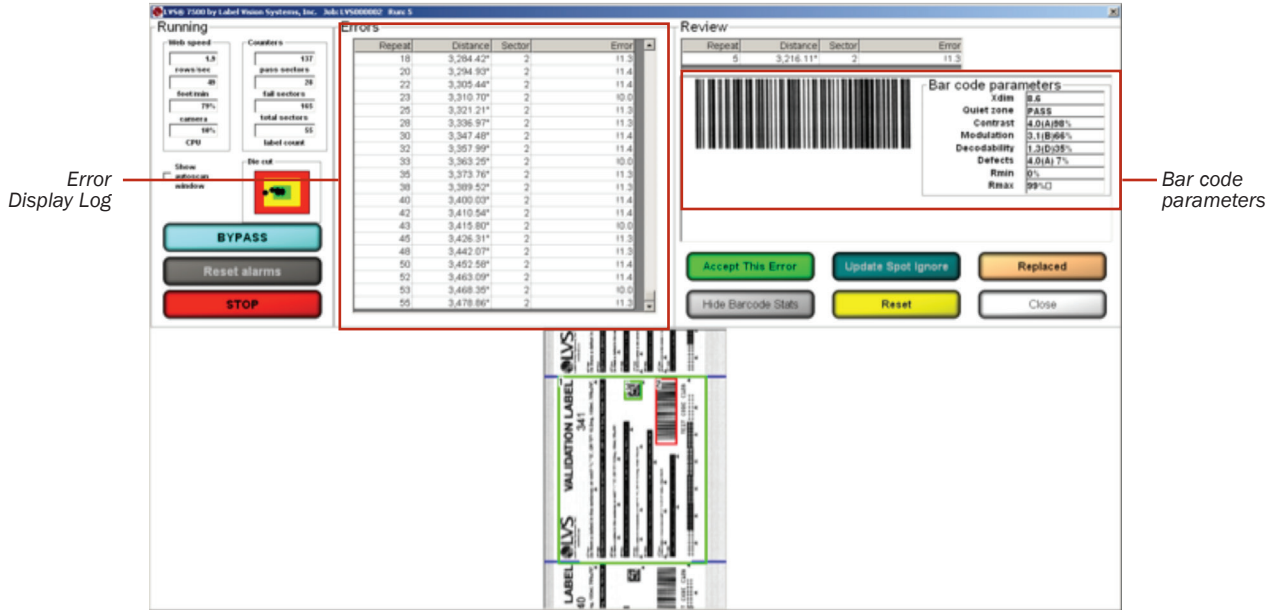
LVS® 7500 by Label Vision Systems, Inc. Job: LVS000002 Run: 5

Running

Web speed
1.9
rows/sec
49
feet/min
79%
camera
10%
CPU

Counters
137
pass sectors
28
fail sectors
165
total sectors
55
label count

Show autoscan window

Die cut

BYPASS

Reset alarms

STOP

Errors

| Repeat | Distance | Sector | Error |
|---|---|---|---|
| 18 | 3,284.42" | 2 | I1.3 |
| 20 | 3,294.93" | 2 | I1.4 |
| 22 | 3,305.44" | 2 | I1.4 |
| 23 | 3,310.70" | 2 | I0.0 |
| 25 | 3,321.21" | 2 | I1.3 |
| 28 | 3,336.97" | 2 | I1.3 |
| 30 | 3,347.48" | 2 | I1.4 |
| 32 | 3,357.99" | 2 | I1.4 |
| 33 | 3,363.25" | 2 | I0.0 |
| 35 | 3,373.76" | 2 | I1.4 |
| 38 | 3,389.52" | 2 | I1.3 |
| 40 | 3,400.03" | 2 | I1.3 |
| 42 | 3,410.54" | 2 | I1.4 |
| 43 | 3,415.80" | 2 | I0.0 |
| 45 | 3,426.31" | 2 | I1.3 |
| 48 | 3,442.07" | 2 | I1.3 |
| 50 | 3,452.58" | 2 | I1.4 |
| 52 | 3,463.09" | 2 | I1.4 |
| 53 | 3,468.35" | 2 | I0.0 |
| 55 | 3,478.86" | 2 | I1.3 |

Review

| Repeat | Distance | Sector | Error |
|---|---|---|---|
| 5 | 3,216.11" | 2 | I1.3 |

Bar code parameters
Xdim 8.6
Quiet zone PASS
Contrast 4.0(A)88%
Modulation 3.1(B)66%
Decodability 1.3(D)35%
Defects 4.0(A) 7%
Rmin 0%
Rmax 99%

Accept This Error
Update Spot Ignore
Replaced
Hide Barcode Stats
Reset
Close

Error Display Log

Bar code parameters

LVS
VALIDATION LABEL
341
LVS
LABEL
40